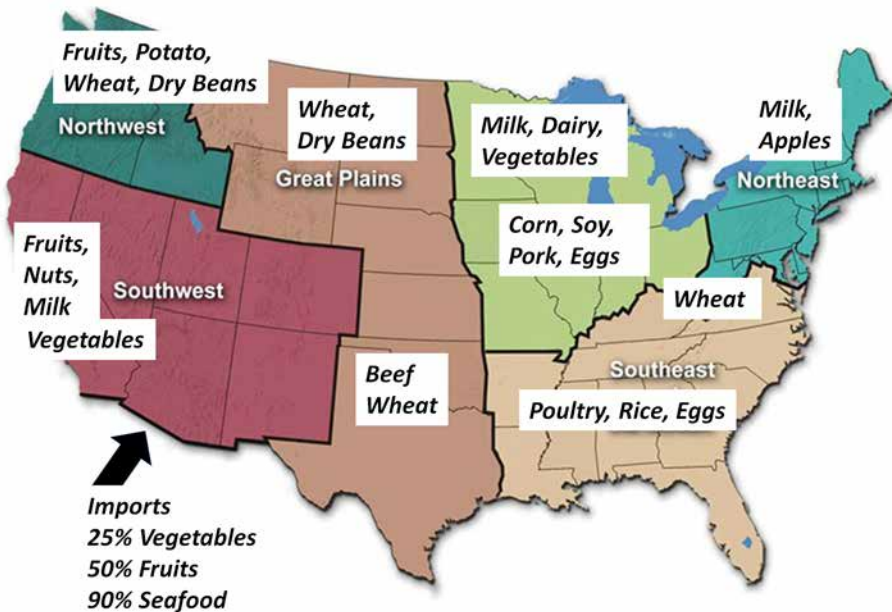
Fruits, Potato, Wheat, Dry Beans

Northwest

Wheat, Dry Beans

Great Plains

Milk, Dairy, Vegetables

Milk, Apples

Northeast

Corn, Soy, Pork, Eggs

Fruits, Nuts, Milk Vegetables

Southwest

Wheat

Beef Wheat

Southeast

Poultry, Rice, Eggs

Imports
25% Vegetables
50% Fruits
90% Seafood